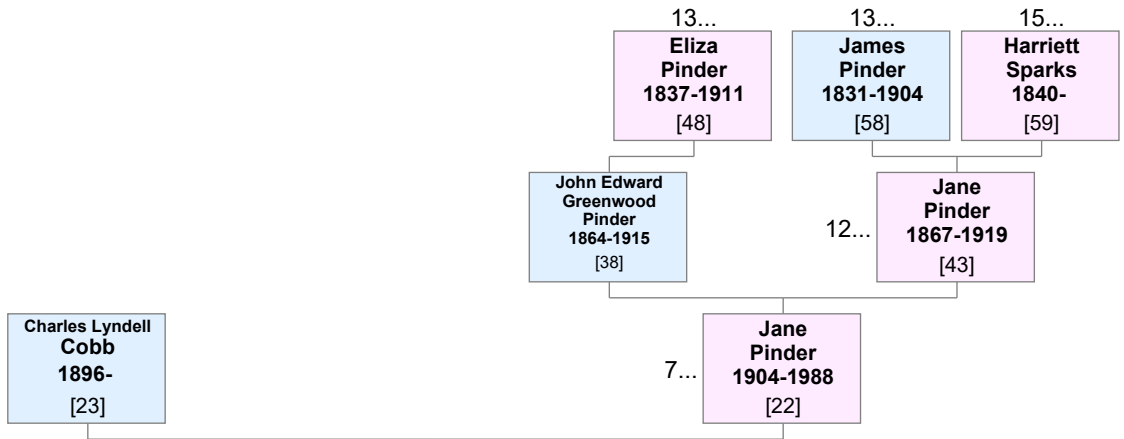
13...
Eliza Pinder 1837-1911
[48]

13...
James Pinder 1831-1904
[58]

15...
Harriett Sparks 1840-
[59]

John Edward Greenwood Pinder 1864-1915
[38]

12...
Jane Pinder 1867-1919
[43]

Charles Lyndell Cobb 1896-
[23]

7...
Jane Pinder 1904-1988
[22]